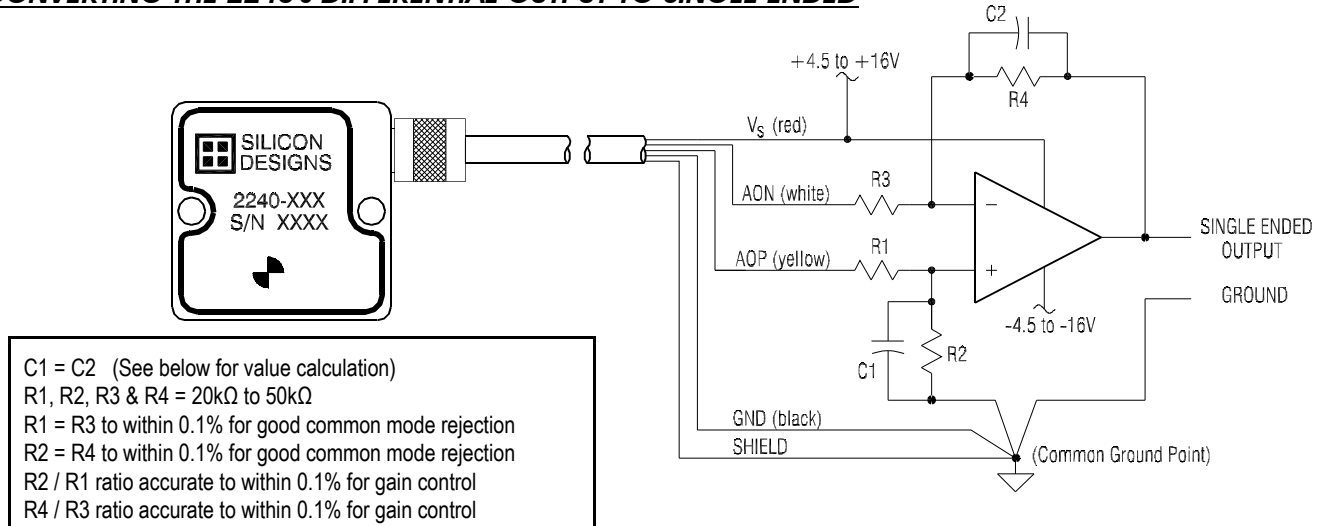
CONVERTING THE 2240 DIFFERENTIAL OUTPUT TO SINGLE ENDED

SILICON DESIGNS
2240-XXX
S/N XXXX

+4.5 to +16V
C2
R4
$V_S$ (red)
AON (white)
R3
AOP (yellow)
R1
SINGLE ENDED OUTPUT
GROUND
-4.5 to -16V
C1
R2
GND (black)
SHIELD
(Common Ground Point)

C1 = C2 (See below for value calculation)
R1, R2, R3 & R4 = 20kΩ to 50kΩ
R1 = R3 to within 0.1% for good common mode rejection
R2 = R4 to within 0.1% for good common mode rejection
R2 / R1 ratio accurate to within 0.1% for gain control
R4 / R3 ratio accurate to within 0.1% for gain control